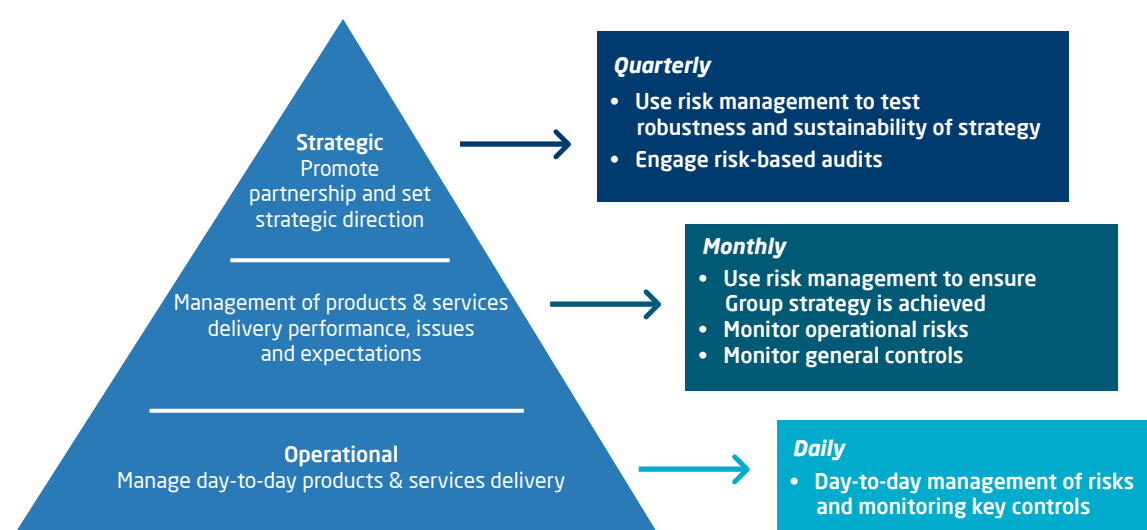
Strategic
Promote partnership and set strategic direction

Management of products & services delivery performance, issues and expectations

Operational
Manage day-to-day products & services delivery

Quarterly
• Use risk management to test robustness and sustainability of strategy
• Engage risk-based audits

Monthly
• Use risk management to ensure Group strategy is achieved
• Monitor operational risks
• Monitor general controls

Daily
• Day-to-day management of risks and monitoring key controls